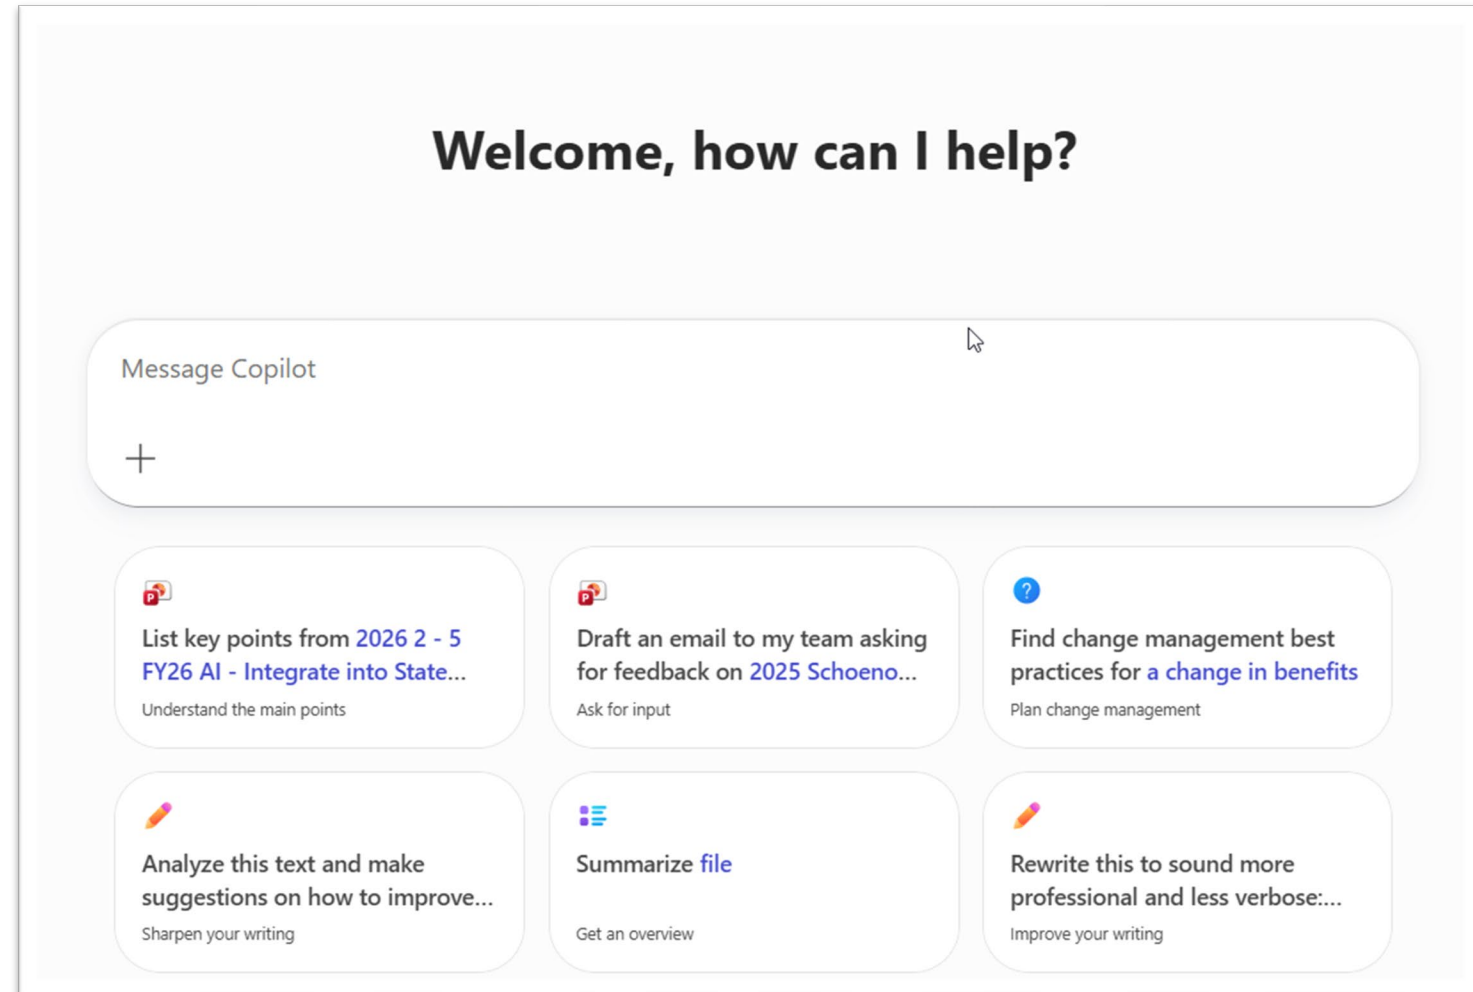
Welcome, how can I help?

Message Copilot

+

List key points from 2026 2 - 5 FY26 AI - Integrate into State...
Understand the main points

Draft an email to my team asking for feedback on 2025 Schoeno...
Ask for input

Find change management best practices for a change in benefits
Plan change management

Analyze this text and make suggestions on how to improve...
Sharpen your writing

Summarize file
Get an overview

Rewrite this to sound more professional and less verbose:...
Improve your writing